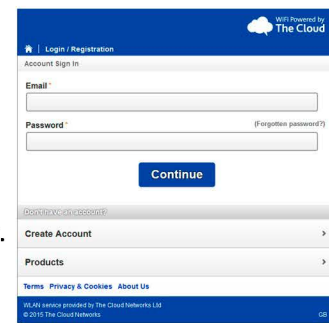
WiFi Powered by
The Cloud

Login / Registration

Account Sign In

Email *

Password *

(Forgotten password?)

Continue

Don't have an account?

Create Account

Products

Terms Privacy & Cookies About Us

WLAN service provided by The Cloud Networks Ltd
© 2015 The Cloud Networks

GB